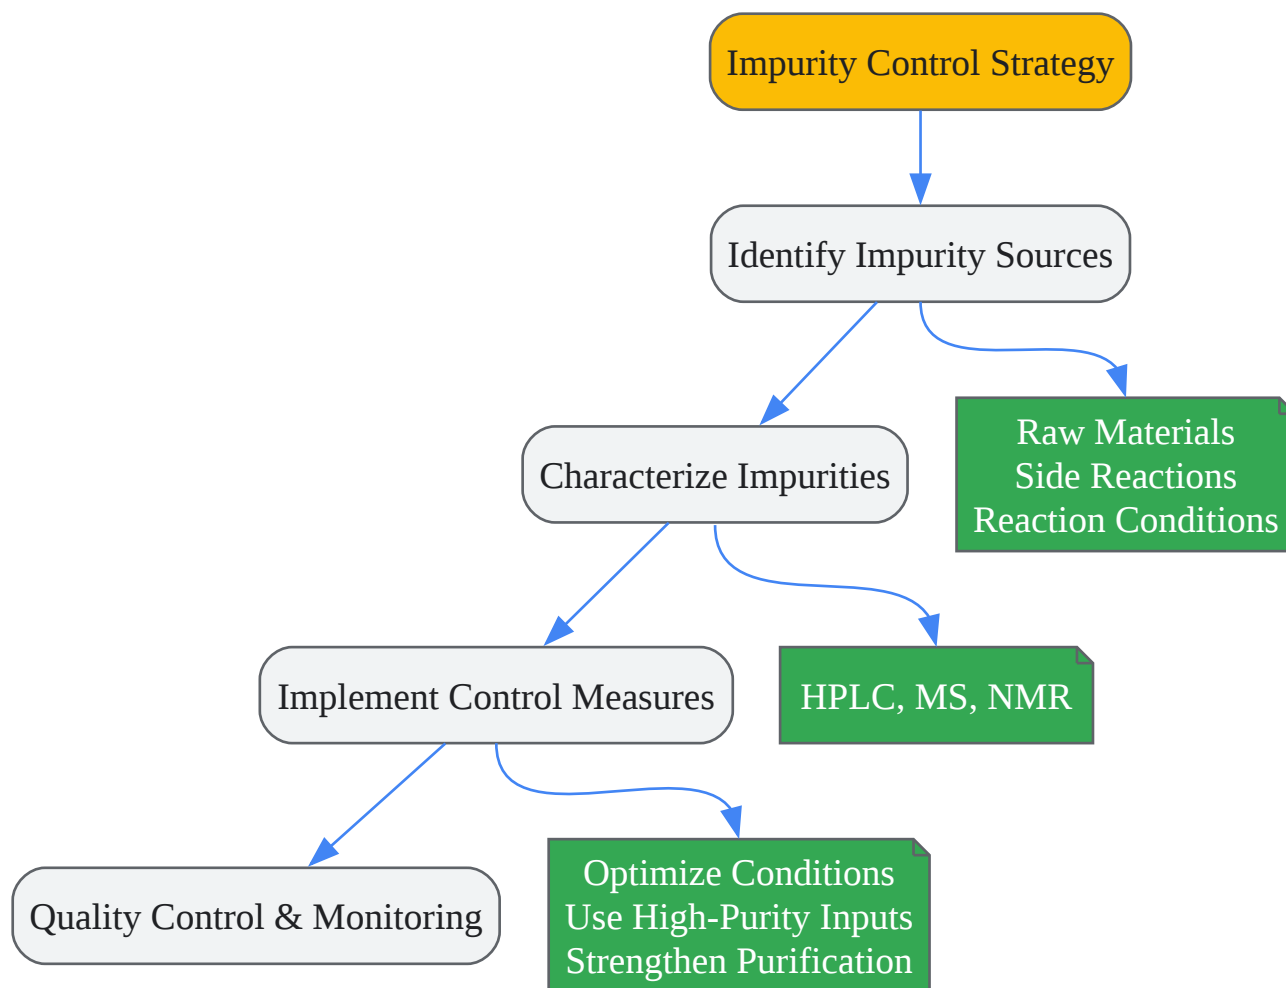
Impurity Control Strategy

Identify Impurity Sources

Raw Materials
Side Reactions
Reaction Conditions

Characterize Impurities

HPLC, MS, NMR

Implement Control Measures

Optimize Conditions
Use High-Purity Inputs
Strengthen Purification

Quality Control & Monitoring